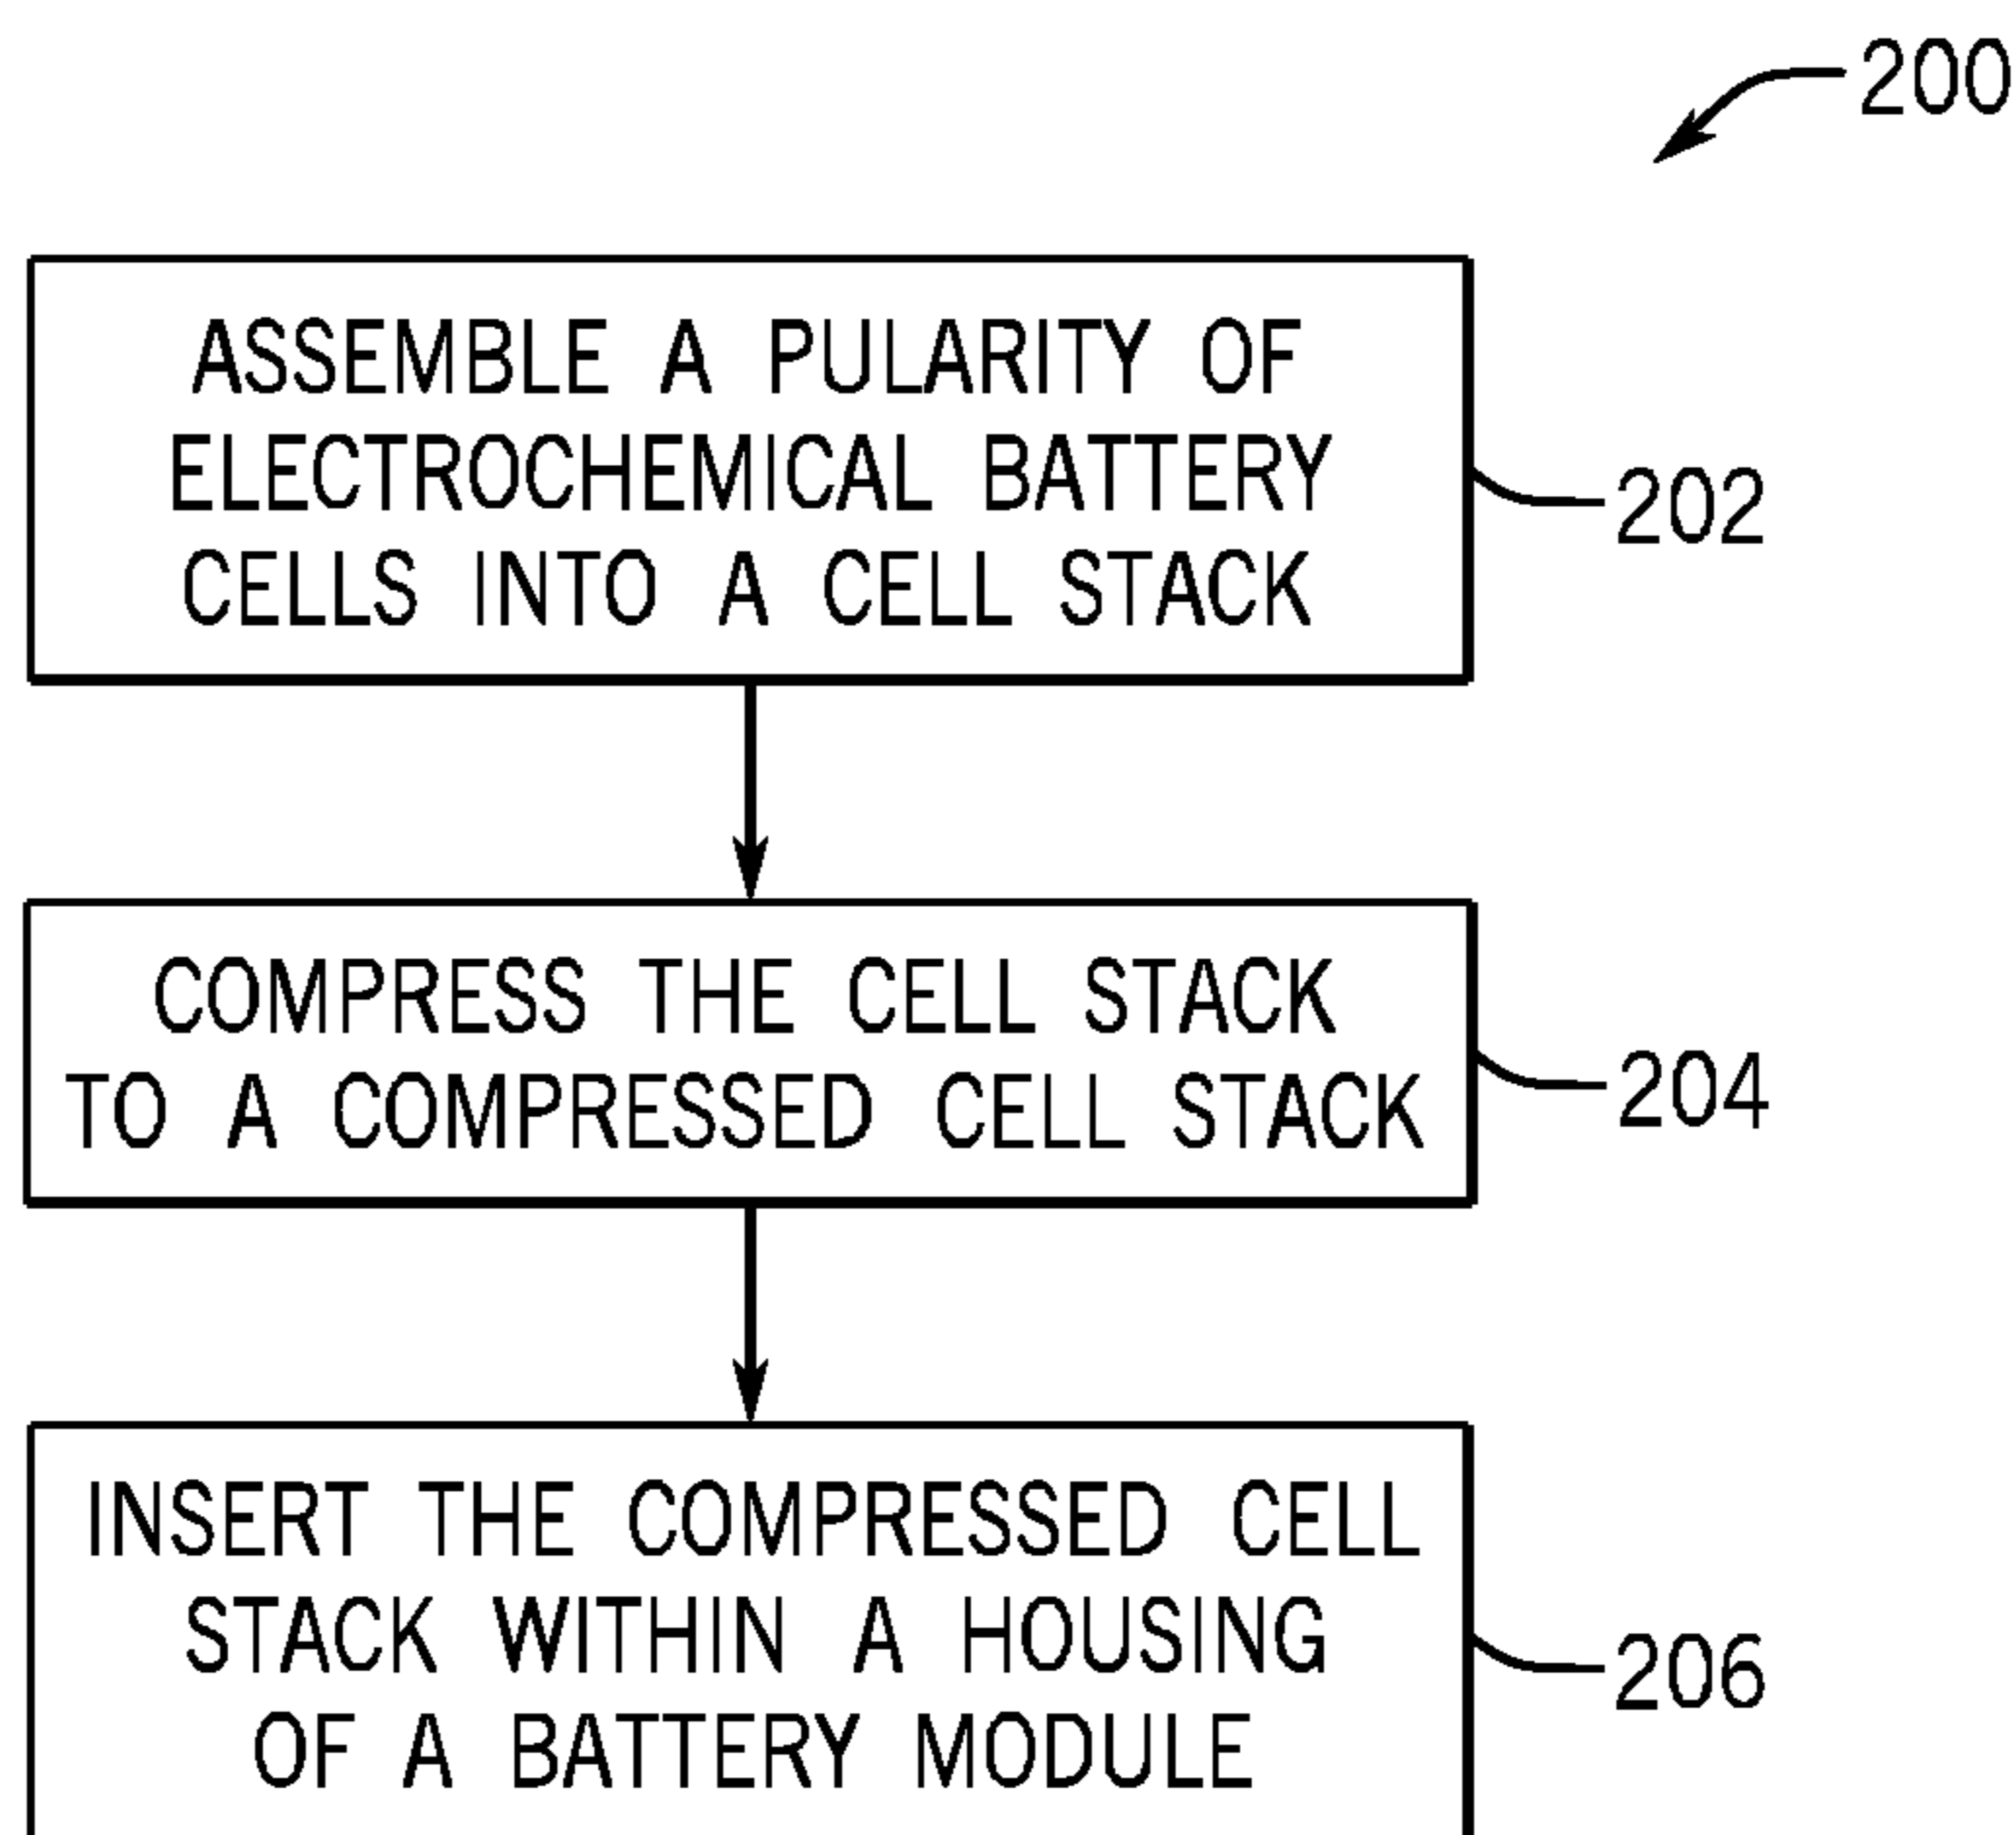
200

ASSEMBLE A PULARITY OF ELECTROCHEMICAL BATTERY CELLS INTO A CELL STACK

202

COMPRESS THE CELL STACK TO A COMPRESSED CELL STACK

204

INSERT THE COMPRESSED CELL STACK WITHIN A HOUSING OF A BATTERY MODULE

206